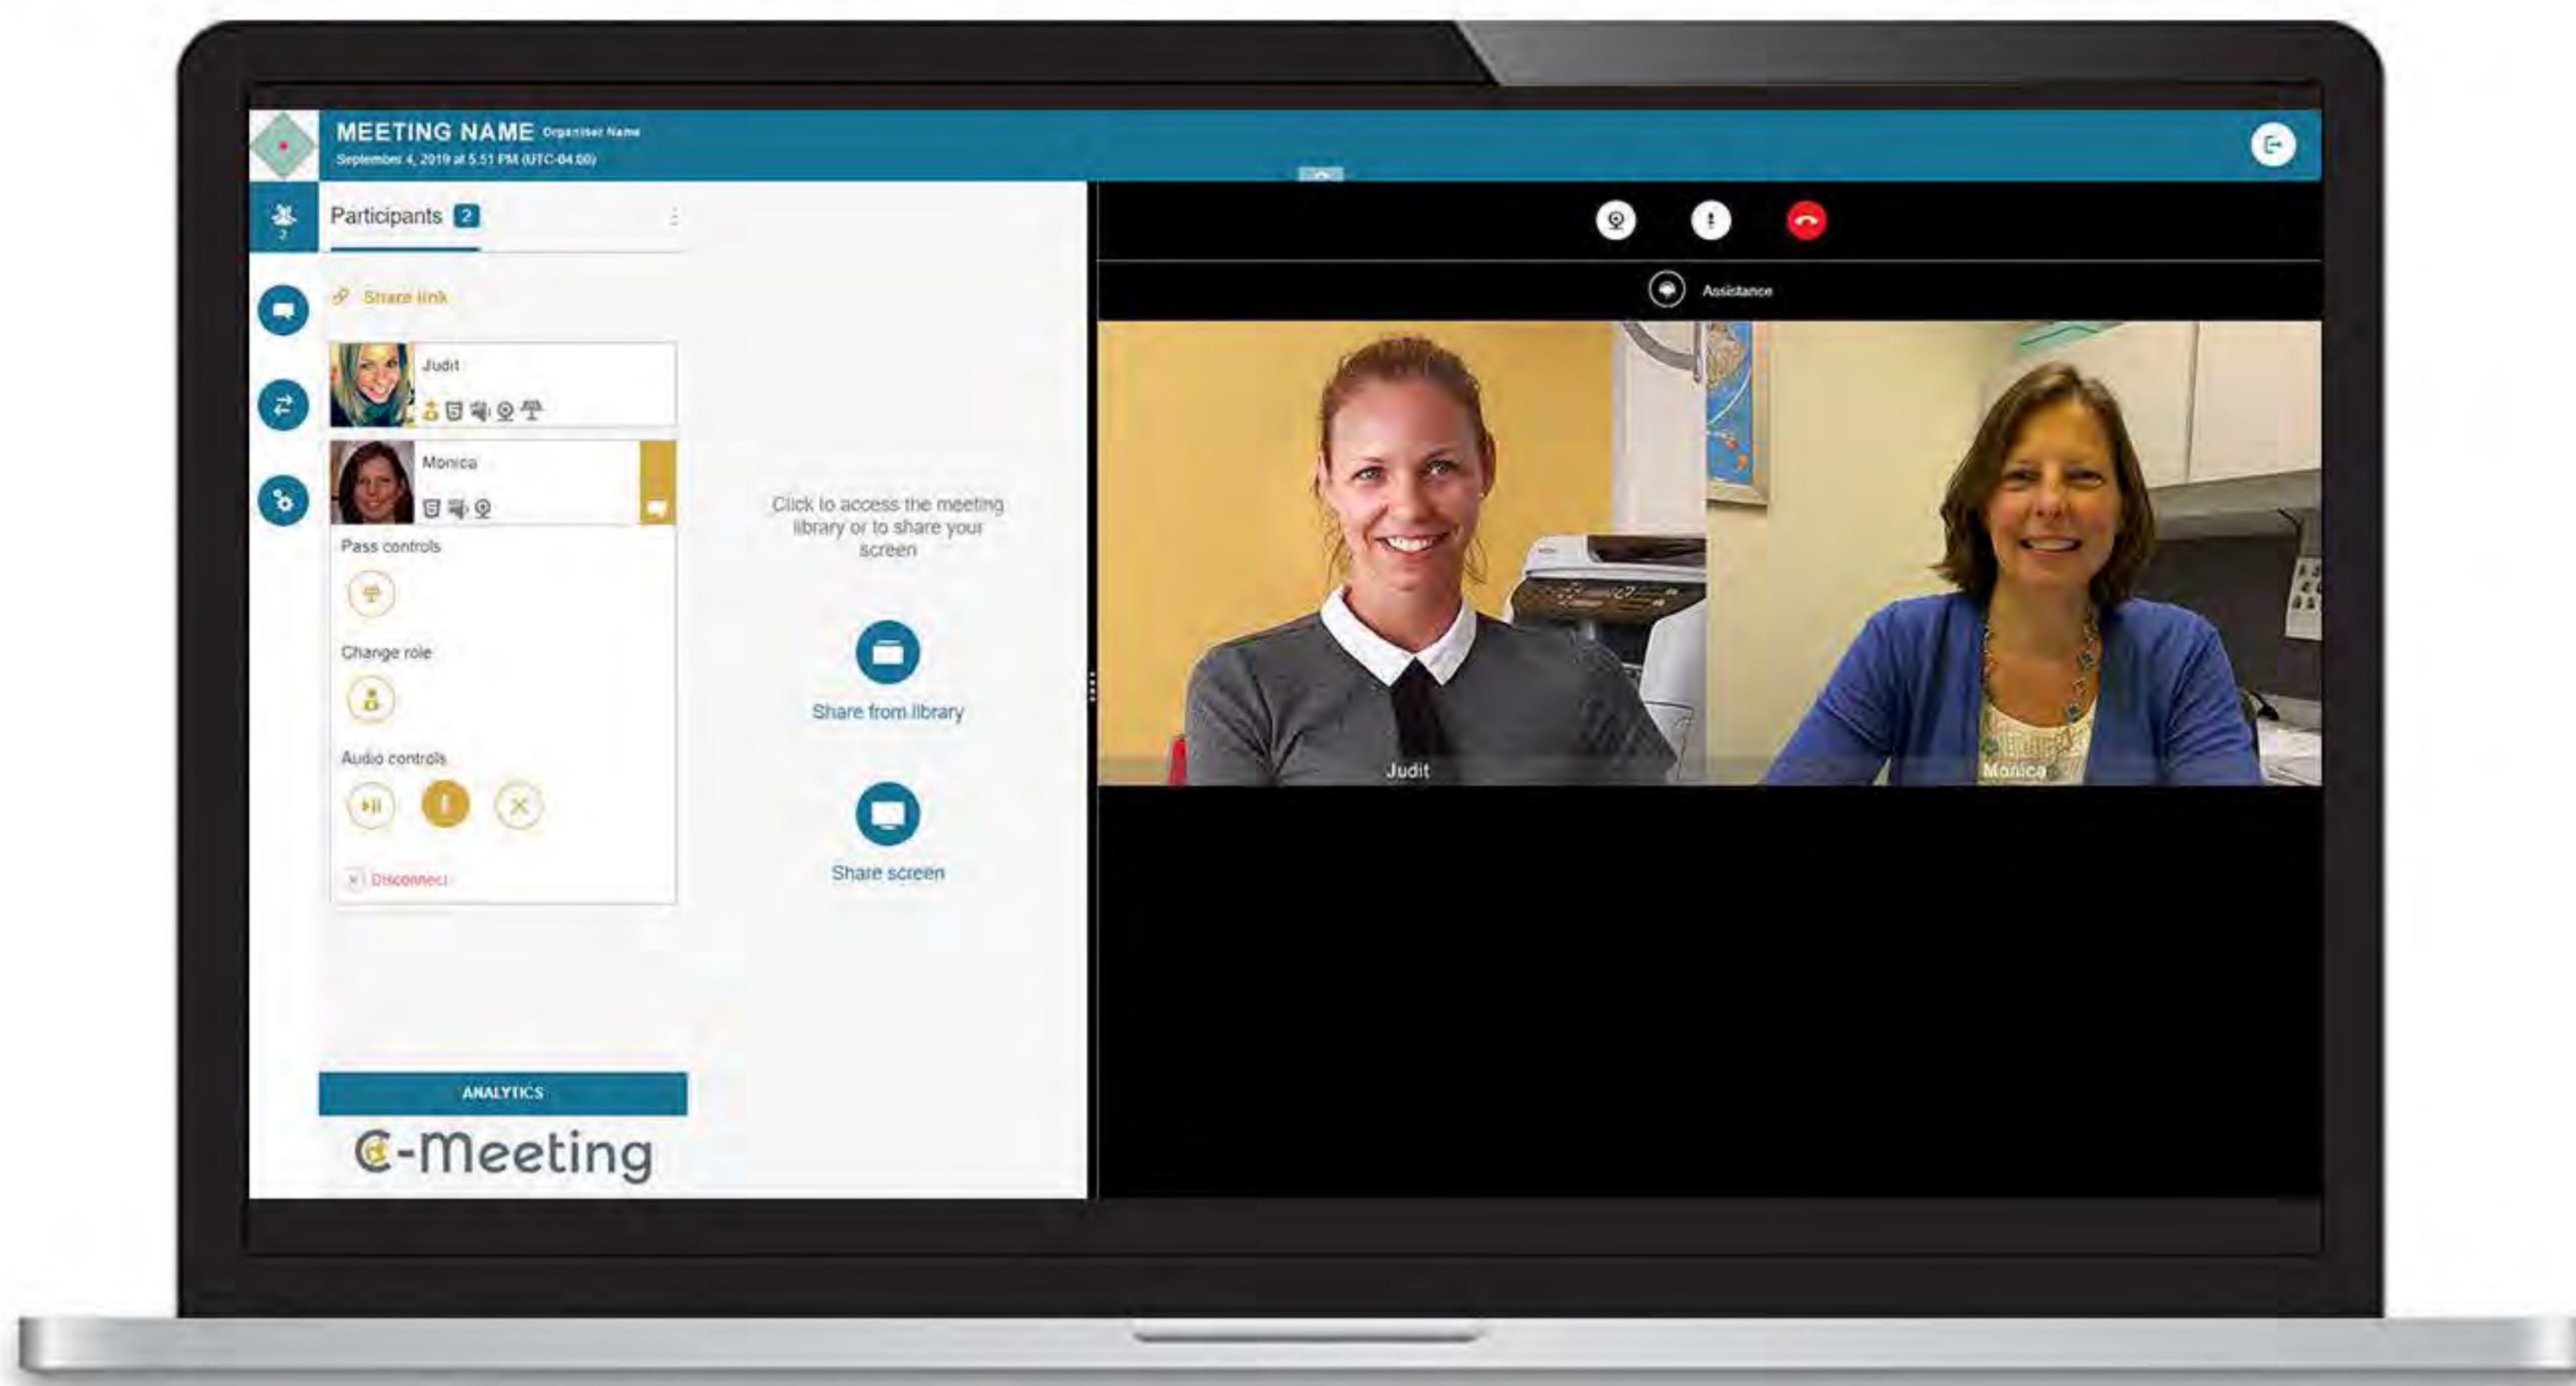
MEETING NAME Organiser Name
September 4, 2019 at 5:51 PM (UTC-04:00)

Participants 2

Share link

Judit

Monica

Pass controls

Change role

Audio controls

Disconnect

ANALYTICS

C-Meeting

Click to access the meeting library or to share your screen

Share from library

Share screen

Assistance

Judit

Monica